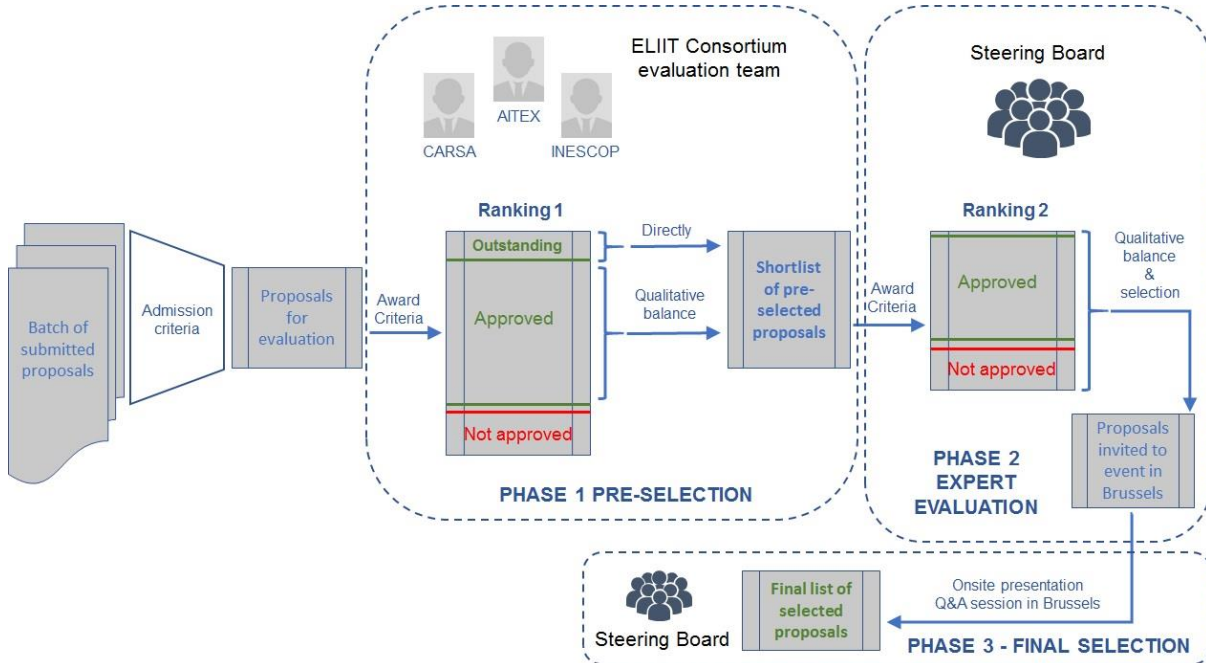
ELIIT Consortium evaluation team

AITEX

CARSA

INESCOP

Steering Board

Batch of submitted proposals

Admission criteria

Proposals for evaluation

Award Criteria

Ranking 1

Outstanding

Approved

Not approved

Directly

Qualitative balance

Shortlist of pre-selected proposals

Award Criteria

Ranking 2

Approved

Not approved

Qualitative balance & selection

Proposals invited to event in Brussels

PHASE 1 PRE-SELECTION

PHASE 2 EXPERT EVALUATION

Steering Board

Final list of selected proposals

Onsite presentation Q&A session in Brussels

PHASE 3 - FINAL SELECTION